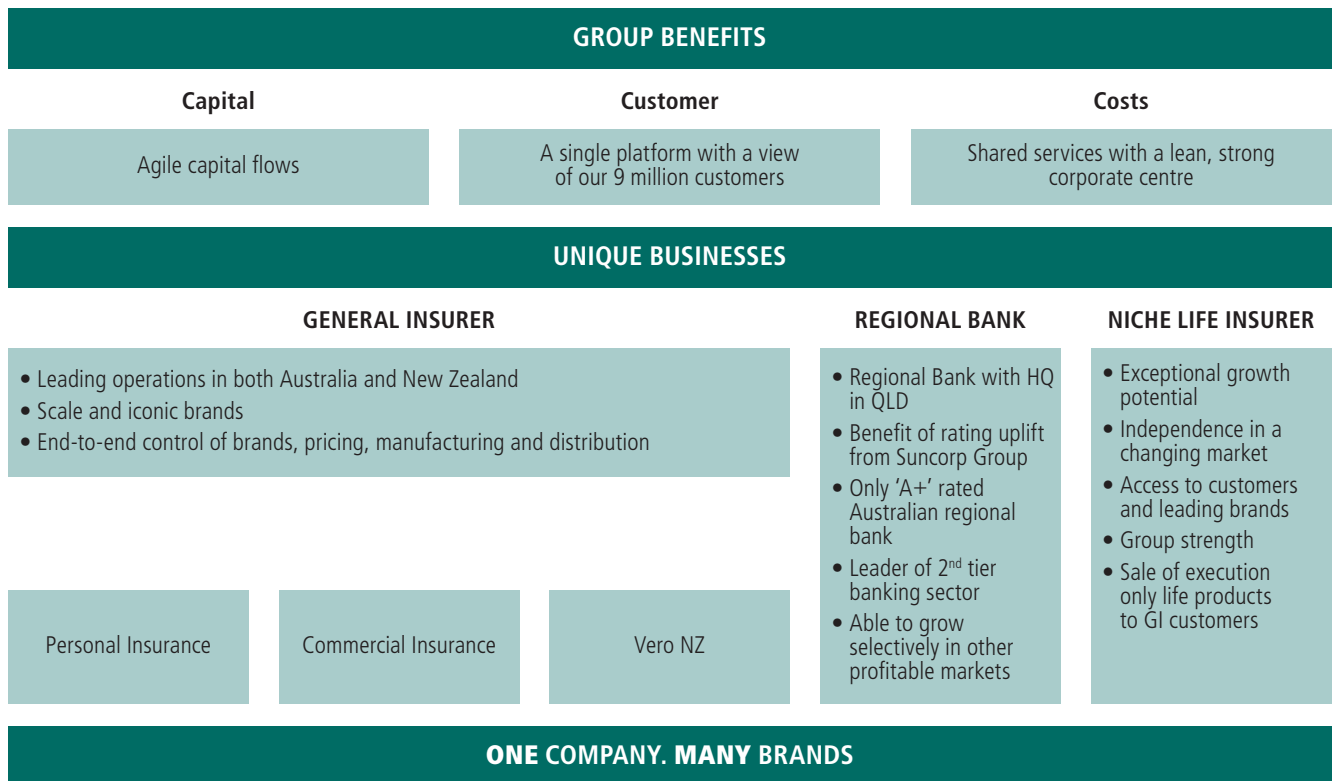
GROUP BENEFITS

Capital

Agile capital flows

Customer

A single platform with a view of our 9 million customers

Costs

Shared services with a lean, strong corporate centre

UNIQUE BUSINESSES

GENERAL INSURER

• Leading operations in both Australia and New Zealand
• Scale and iconic brands
• End-to-end control of brands, pricing, manufacturing and distribution

Personal Insurance

Commercial Insurance

Vero NZ

REGIONAL BANK

• Regional Bank with HQ in QLD
• Benefit of rating uplift from Suncorp Group
• Only 'A+' rated Australian regional bank
• Leader of $2^{nd}$ tier banking sector
• Able to grow selectively in other profitable markets

NICHE LIFE INSURER

• Exceptional growth potential
• Independence in a changing market
• Access to customers and leading brands
• Group strength
• Sale of execution only life products to GI customers

ONE COMPANY. MANY BRANDS